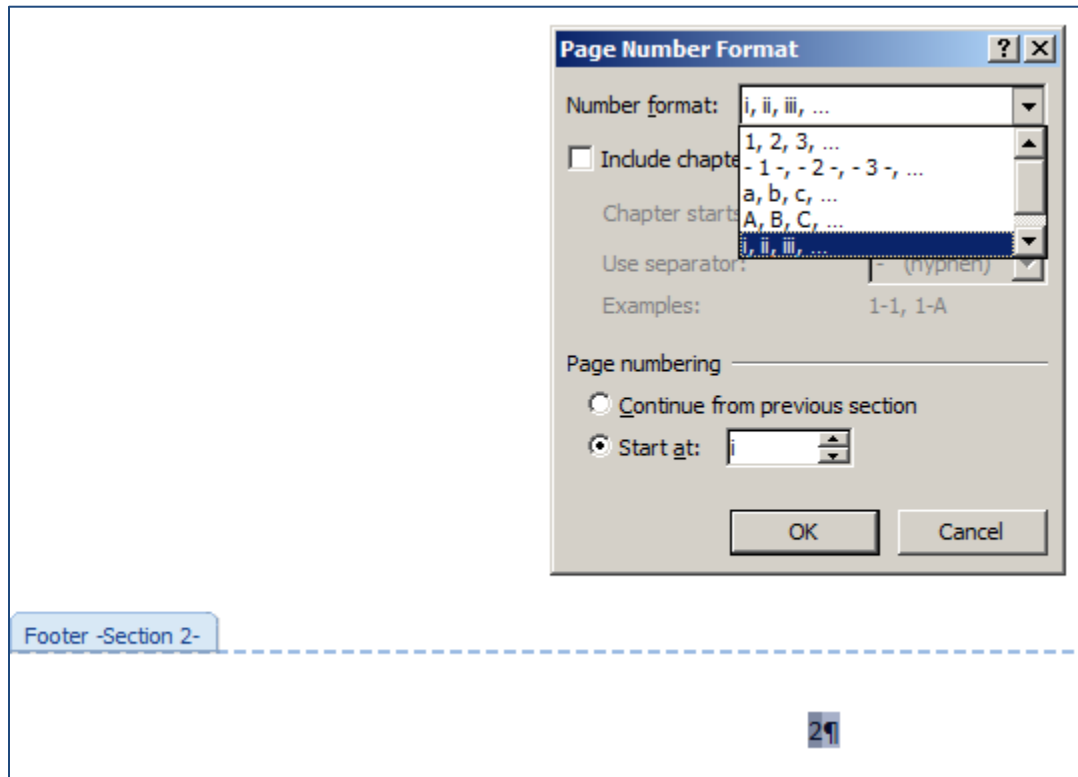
Page Number Format
?
Number format: i, ii, iii, ...
1, 2, 3, ...
- 1 -, - 2 -, - 3 -, ...
a, b, c, ...
A, B, C, ...
i, ii, iii, ...
Include chapte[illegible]
Chapter starts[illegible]
Use separator: - (hyphen)
Examples: 1-1, 1-A
Page numbering
Continue from previous section
Start at: i
OK
Cancel

Footer -Section 2-

2¶